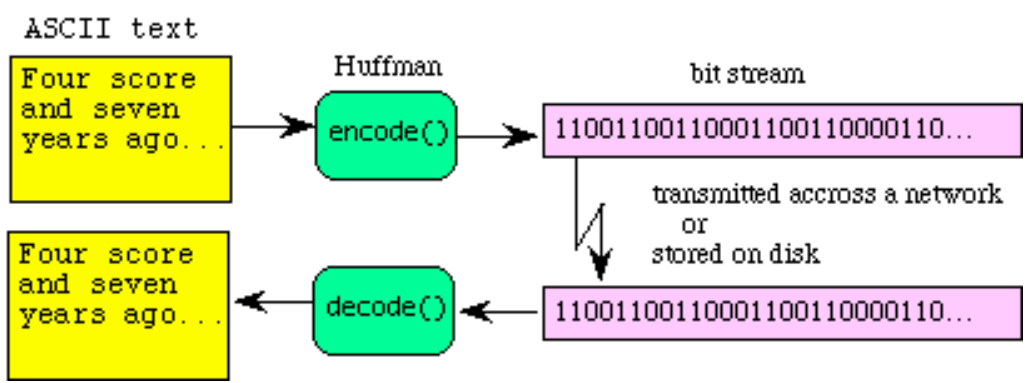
ASCII text

Four score and seven years ago...

Huffman

encode()

bit stream

110011001100011001100000110...

transmitted accross a network
or
stored on disk

Four score and seven years ago...

decode()

110011001100011001100000110...